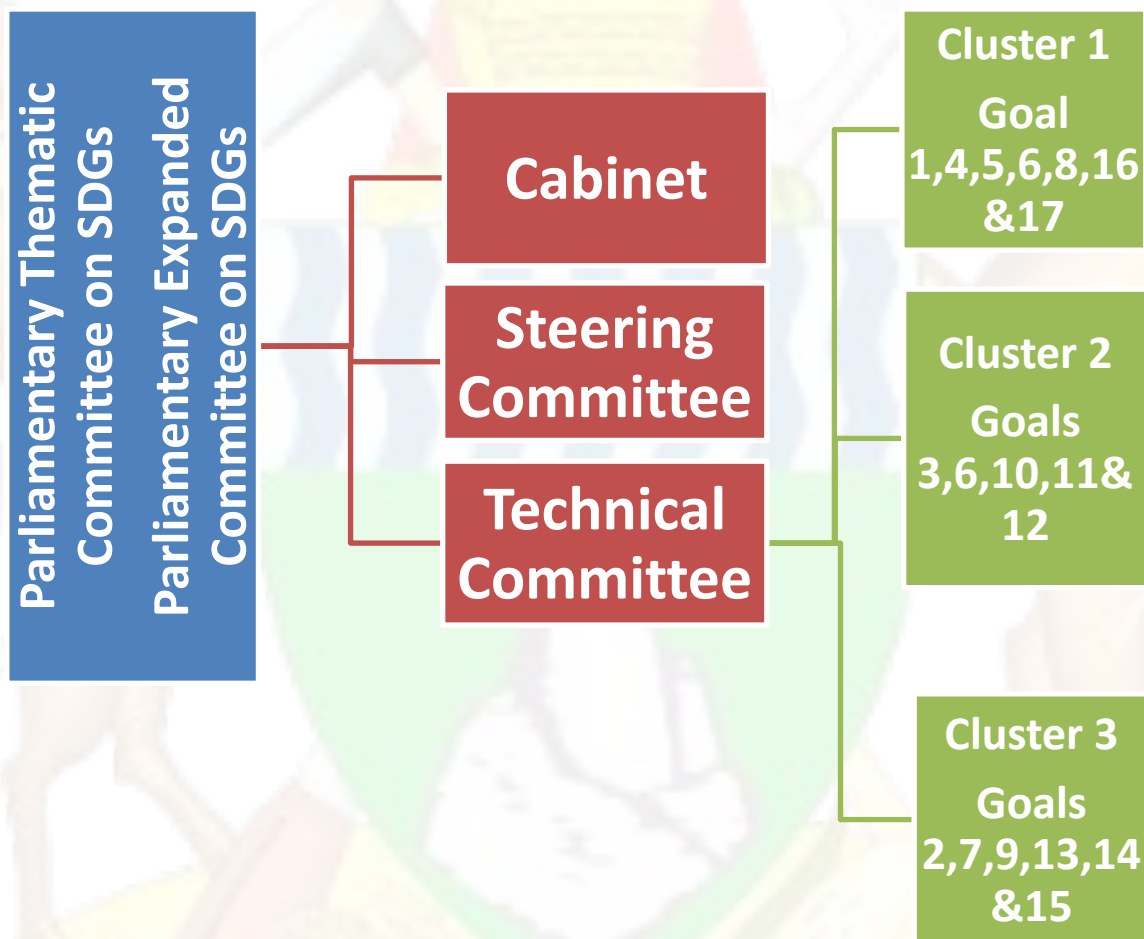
Parliamentary Thematic Committee on SDGs
Parliamentary Expanded Committee on SDGs

Cabinet

Steering Committee

Technical Committee

Cluster 1
Goal 1,4,5,6,8,16 &17

Cluster 2
Goals 3,6,10,11& 12

Cluster 3
Goals 2,7,9,13,14 &15